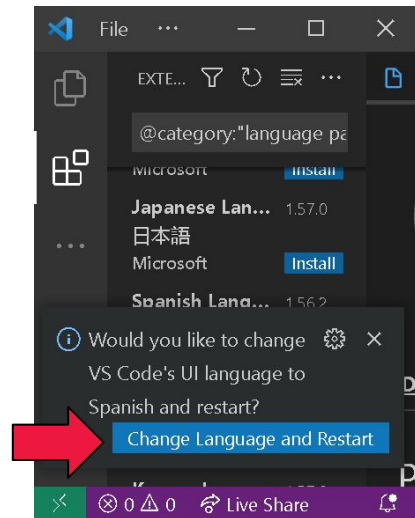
File ···

EXTE... ···

@category:"language pa

Microsoft Install

Japanese Lan... 1.57.0
日本語
Microsoft Install

Spanish Langu... 1.56.2

Would you like to change VS Code's UI language to Spanish and restart?

Change Language and Restart

⊗ 0 ⚠ 0 Live Share